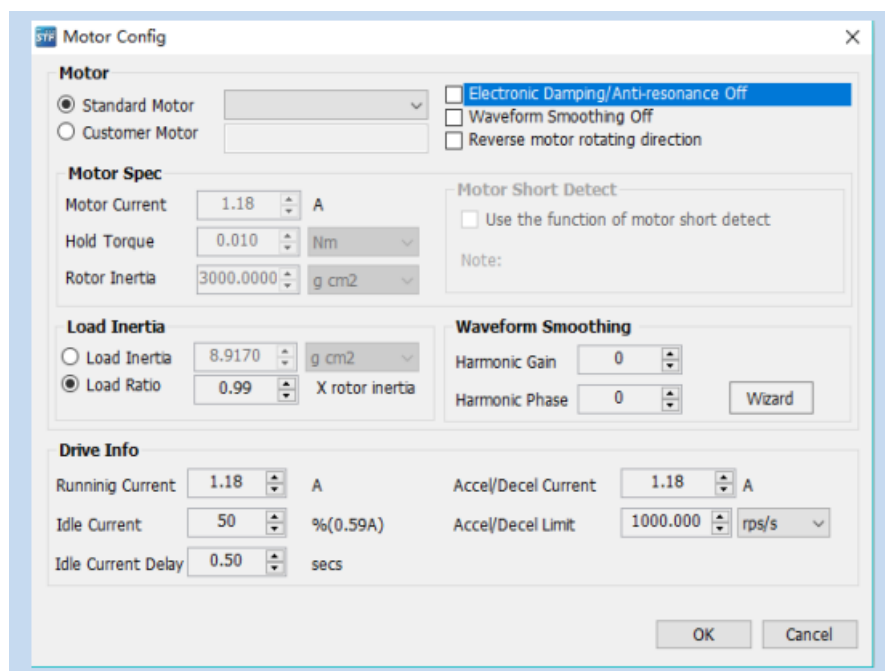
STF Motor Config

×

Motor

Standard Motor

Customer Motor

Electronic Damping/Anti-resonance Off

Waveform Smoothing Off

Reverse motor rotating direction

Motor Spec

Motor Current 1.18 A

Hold Torque 0.010 Nm

Rotor Inertia 3000.0000 g cm2

Motor Short Detect

Use the function of motor short detect

Note:

Load Inertia

Load Inertia 8.9170 g cm2

Load Ratio 0.99 X rotor inertia

Waveform Smoothing

Harmonic Gain 0

Harmonic Phase 0

Wizard

Drive Info

Runninig Current 1.18 A

Idle Current 50 %(0.59A)

Idle Current Delay 0.50 secs

Accel/Decel Current 1.18 A

Accel/Decel Limit 1000.000 rps/s

OK

Cancel